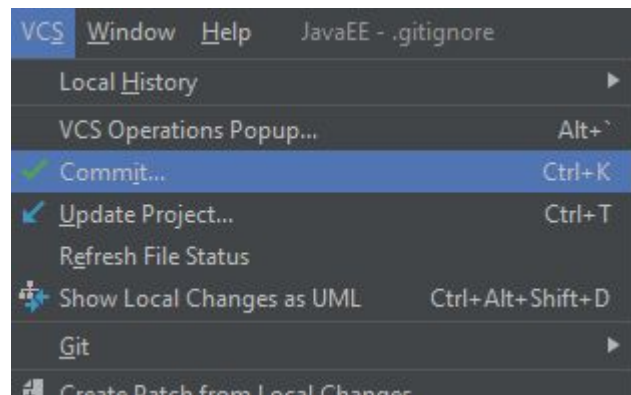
VCS Window Help JavaEE - .gitignore

Local History

VCS Operations Popup... Alt+`

Commit... Ctrl+K

Update Project... Ctrl+T

Refresh File Status

Show Local Changes as UML Ctrl+Alt+Shift+D

Git

Create Patch from Local Changes